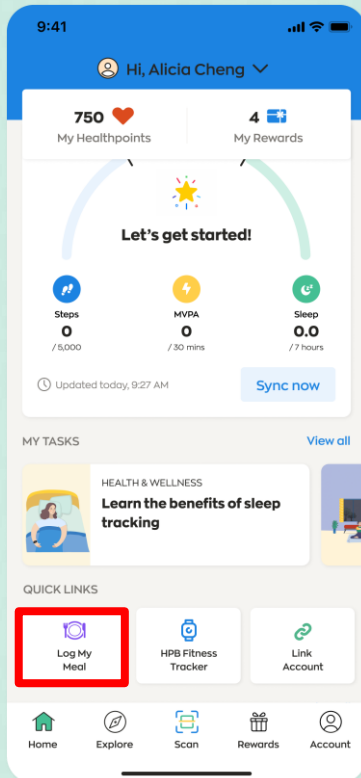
9:41

Hi, Alicia Cheng

750
My Healthpoints

4
My Rewards

Let's get started!

Steps
0
/ 5,000

MVPA
0
/ 30 mins

Sleep
0.0
/ 7 hours

Updated today, 9:27 AM

Sync now

MY TASKS

View all

HEALTH & WELLNESS
Learn the benefits of sleep tracking

QUICK LINKS

Log My Meal

HPB Fitness Tracker

Link Account

Home

Explore

Scan

Rewards

Account